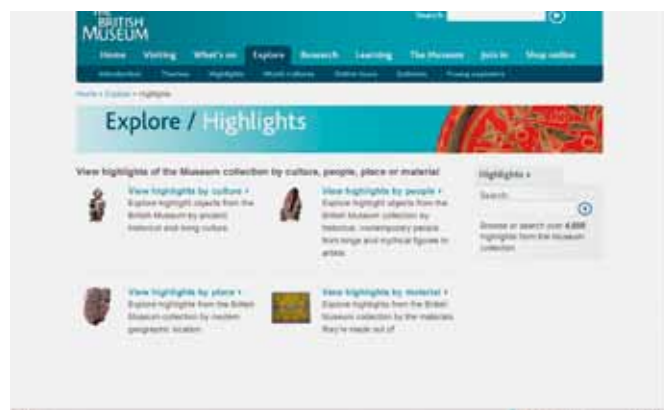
THE BRITISH MUSEUM

Search

Home | Visiting | What's on | Explore | Research | Learning | The Museum | Join in | Shop online

Introduction | Themes | Highlights | World cultures | Online tours | Galleries | Young explorers

Home > Explore > Highlights

Explore / Highlights

View highlights of the Museum collection by culture, people, place or material

View highlights by culture >
Explore highlight objects from the British Museum by ancient, historical and living culture.

View highlights by people >
Explore highlight objects from the British Museum collection by historical, contemporary people from kings and mythical figures to artists.

View highlights by place >
Explore highlights from the British Museum collection by modern geographic location.

View highlights by material >
Explore highlights from the British Museum collection by the materials they're made out of.

Highlights >

Search

Browse or search over 4,000 highlights from the Museum collection.